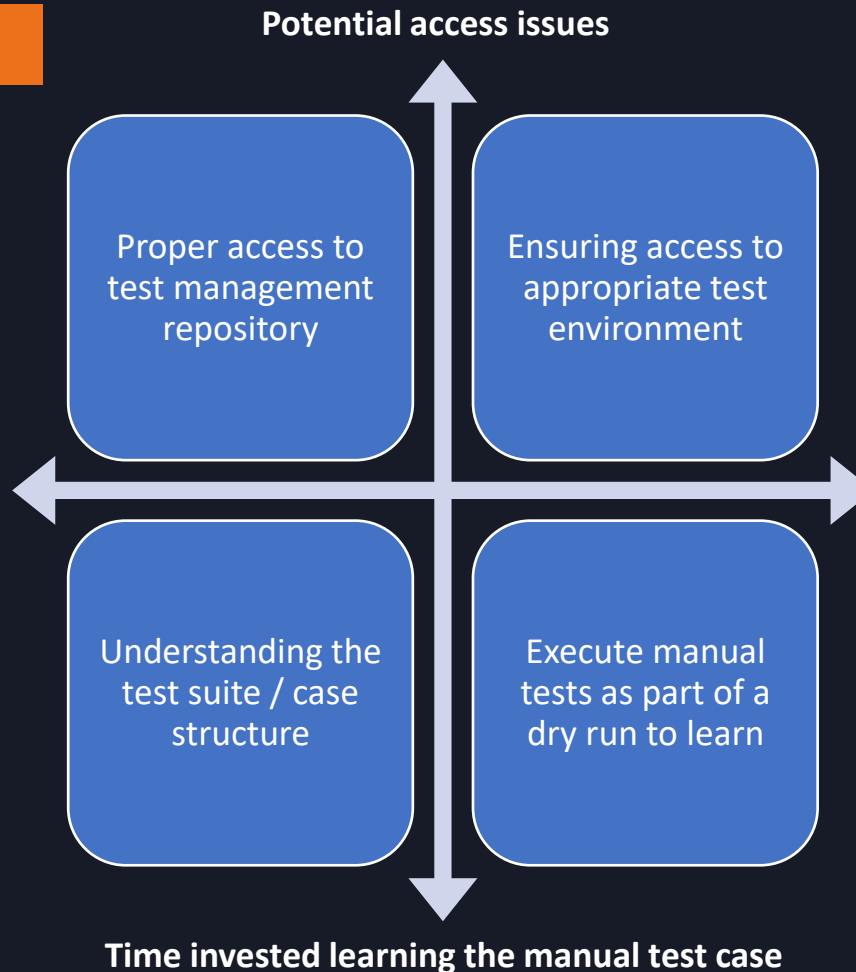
Potential access issues

Proper access to test management repository

Ensuring access to appropriate test environment

Understanding the test suite / case structure

Execute manual tests as part of a dry run to learn

Time invested learning the manual test case